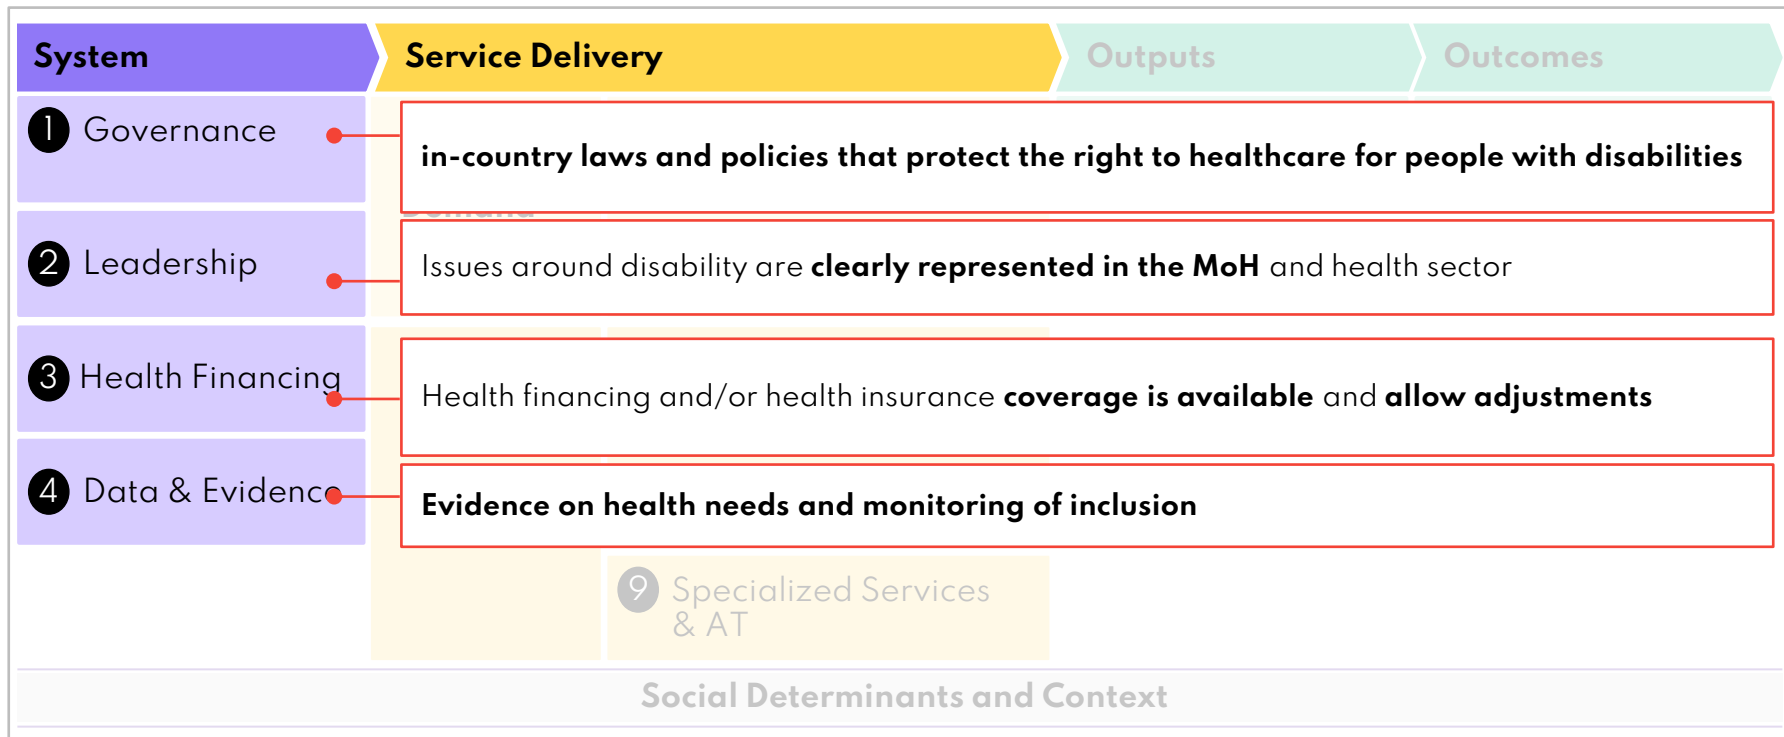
System

Service Delivery

Outputs

Outcomes

1 Governance

in-country laws and policies that protect the right to healthcare for people with disabilities

2 Leadership

Issues around disability are **clearly represented in the MoH** and health sector

3 Health Financing

Health financing and/or health insurance **coverage is available** and **allow adjustments**

4 Data & Evidence

Evidence on health needs and monitoring of inclusion

9 Specialized Services & AT

Social Determinants and Context